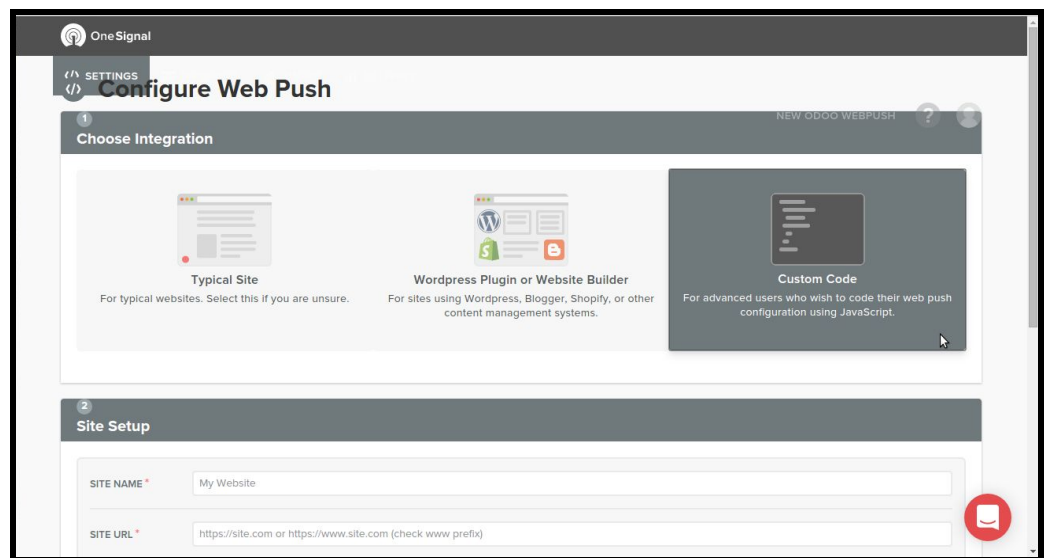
OneSignal

SETTINGS

Configure Web Push

NEW ODOO WEBPUSH

1

Choose Integration

Typical Site

For typical websites. Select this if you are unsure.

Wordpress Plugin or Website Builder

For sites using Wordpress, Blogger, Shopify, or other content management systems.

Custom Code

For advanced users who wish to code their web push configuration using JavaScript.

2

Site Setup

SITE NAME *

My Website

SITE URL *

https://site.com or https://www.site.com (check www prefix)